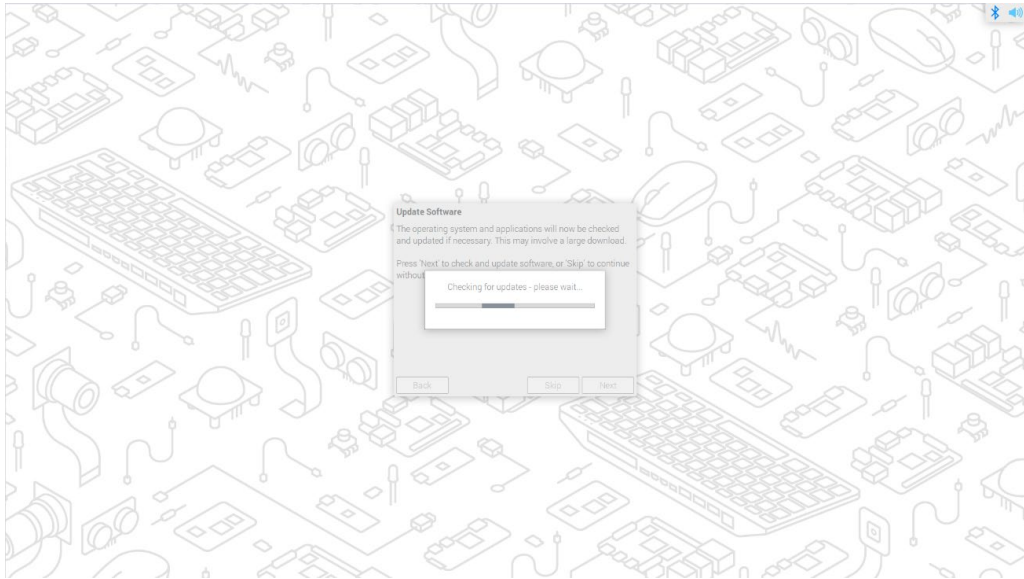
Update Software

The operating system and applications will now be checked and updated if necessary. This may involve a large download.

Press 'Next' to check and update software, or 'Skip' to continue without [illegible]

Checking for updates - please wait...

Back

Skip

Next